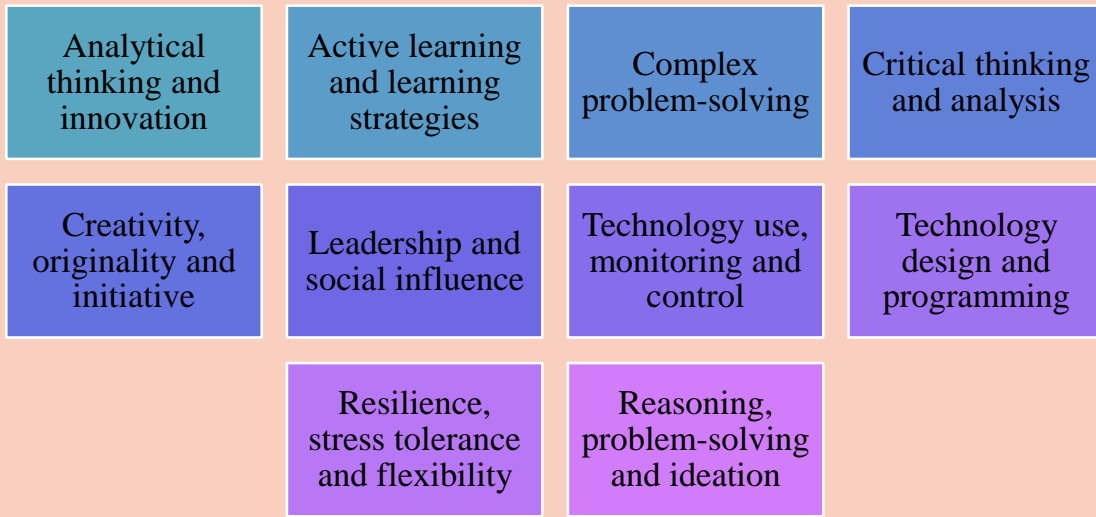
Analytical thinking and innovation

Active learning and learning strategies

Complex problem-solving

Critical thinking and analysis

Creativity, originality and initiative

Leadership and social influence

Technology use, monitoring and control

Technology design and programming

Resilience, stress tolerance and flexibility

Reasoning, problem-solving and ideation